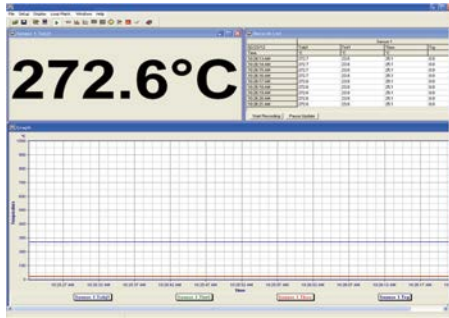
File Setup Display Local Alarm Window Help

Sensor 1: Tobj1

272.6°C

Record List

| | Sensor 1 | | | |
|---|---|---|---|---|
| 6/23/2012 | Tobj1 | Tcell | Tbox | Tip |
| Time | °C | °C | °C | °C |
| 10:28:13 AM | 272.6 | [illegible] | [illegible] | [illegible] |
| 10:28:14 AM | 272.7 | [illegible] | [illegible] | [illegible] |
| 10:28:15 AM | 272.7 | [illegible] | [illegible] | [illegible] |
| 10:28:16 AM | 272.7 | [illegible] | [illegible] | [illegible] |
| 10:28:17 AM | 272.6 | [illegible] | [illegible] | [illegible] |
| 10:28:18 AM | 272.6 | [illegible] | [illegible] | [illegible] |
| 10:28:19 AM | 272.6 | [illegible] | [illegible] | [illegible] |
| 10:28:20 AM | 272.6 | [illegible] | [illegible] | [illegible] |

Start Recording | Pause Update

Graph

°C

1000
900
800
700
600
500
400
300
200
100
0

Temperature

Time

Sensor 1 Tobj1 | Sensor 1 Tcell | Sensor 1 Tbox | Sensor 1 Tcx